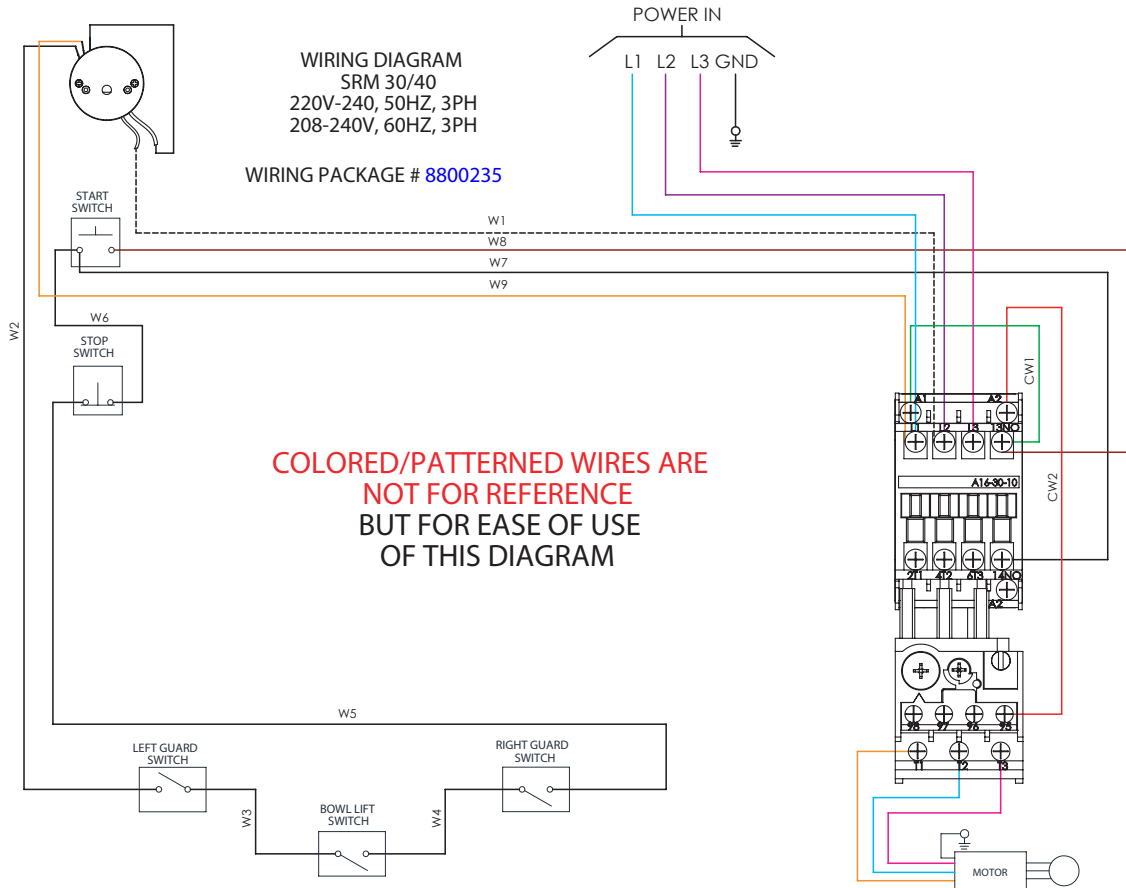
POWER IN

L1 L2 L3 GND

WIRING DIAGRAM
SRM 30/40
220V-240, 50HZ, 3PH
208-240V, 60HZ, 3PH

WIRING PACKAGE # 8800235

START SWITCH

W1

W8

W7

W9

W2

W6

STOP SWITCH

CW1

A1 A2

L1 L2 L3 13NO

A16-30-10

CW2

COLORED/PATTERNED WIRES ARE NOT FOR REFERENCE
BUT FOR EASE OF USE OF THIS DIAGRAM

2T1 4T2 6T3 14NO

A2

95 97 98 95

T1 T2 T3

W5

LEFT GUARD SWITCH

RIGHT GUARD SWITCH

W3

BOWL LIFT SWITCH

W4

MOTOR